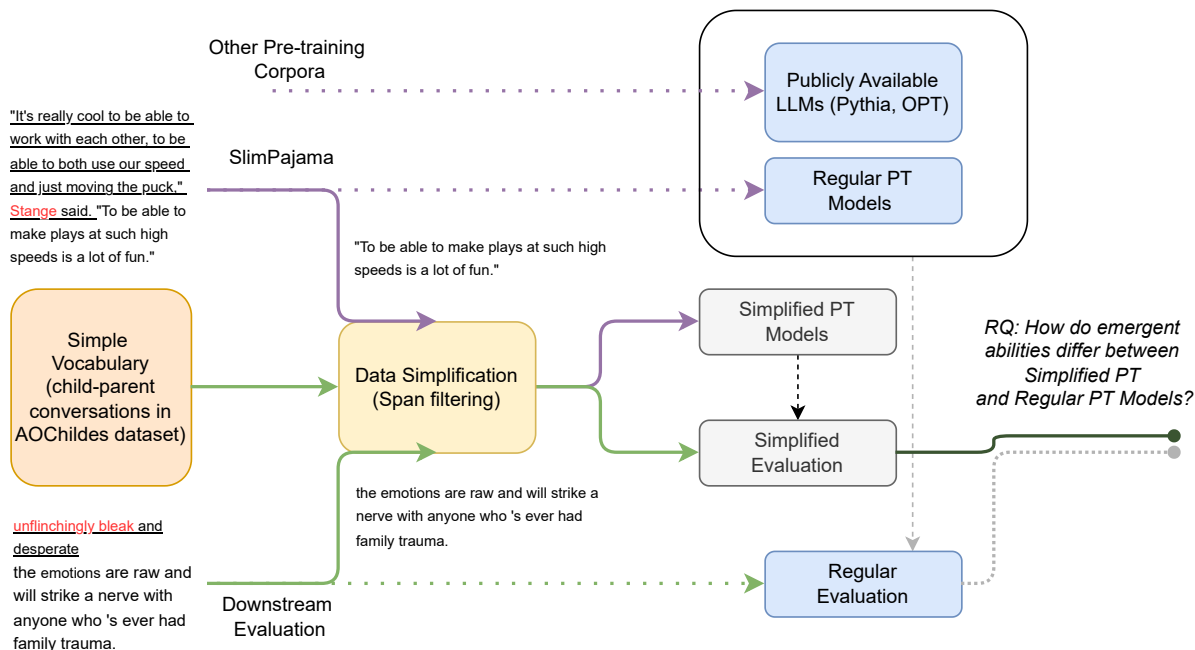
Other Pre-training Corpora

"It's really cool to be able to work with each other, to be able to both use our speed and just moving the puck," Stange said. "To be able to make plays at such high speeds is a lot of fun."

SlimPajama

Publicly Available LLMs (Pythia, OPT)

Regular PT Models

"To be able to make plays at such high speeds is a lot of fun."

Simple Vocabulary (child-parent conversations in AOChildes dataset)

Data Simplification (Span filtering)

Simplified PT Models

RQ: How do emergent abilities differ between Simplified PT and Regular PT Models?

Simplified Evaluation

the emotions are raw and will strike a nerve with anyone who 's ever had family trauma.

unflinchingly bleak and desperate
the emotions are raw and will strike a nerve with anyone who 's ever had family trauma.

Downstream Evaluation

Regular Evaluation